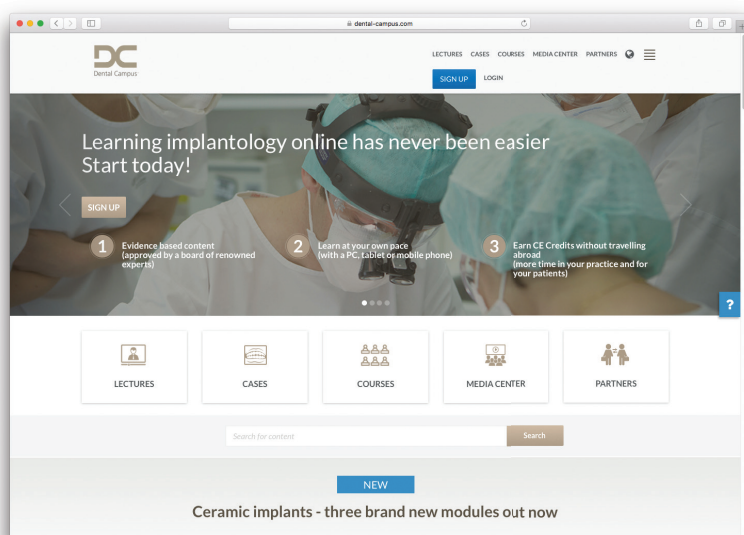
dental-campus.com

DC
Dental Campus

LECTURES CASES COURSES MEDIA CENTER PARTNERS

SIGN UP LOGIN

Learning implantology online has never been easier
Start today!

SIGN UP

1 Evidence based content (approved by a board of renowned experts)

2 Learn at your own pace (with a PC, tablet or mobile phone)

3 Earn CE Credits without travelling abroad (more time in your practice and for your patients)

?

LECTURES

CASES

COURSES

MEDIA CENTER

PARTNERS

Search for content

Search

NEW

Ceramic implants - three brand new modules out now